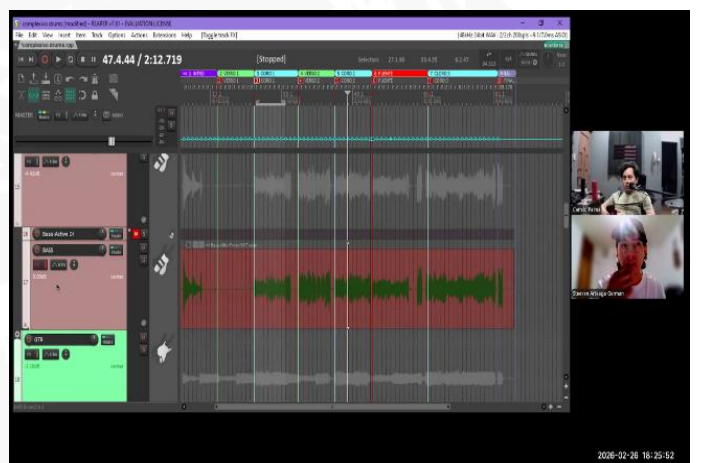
compleanos drums [modified] - REAPER v7.61 - EVALUATION LICENSE

File Edit View Insert Item Track Options Actions Extensions Help [Toggle track FX]

47.4.44 / 2:12.719

[Stopped]

Bass Active DI

BASS

GTR

2026-02-26 18:25:52